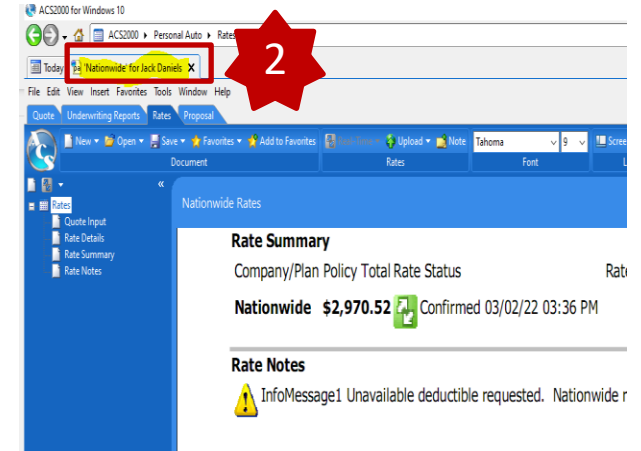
ACS2000 for Windows 10

ACS2000 ▸ Personal Auto ▸ Rate

2

Today

'Nationwide' for Jack Daniels X

File Edit View Insert Favorites Tools Window Help

Quote Underwriting Reports Rates Proposal

New ▾ Open ▾ Save ▾ Favorites ▾ Add to Favorites

Upload ▾ Note Tahoma 9 Scree

Document Rates Font L

«

Rates

Quote Input

Rate Details

Rate Summary

Rate Notes

Nationwide Rates

Rate Summary

Company/Plan Policy Total Rate Status Rat

Nationwide $2,970.52 Confirmed 03/02/22 03:36 PM

Rate Notes

InfoMessage1 Unavailable deductible requested. Nationwide r